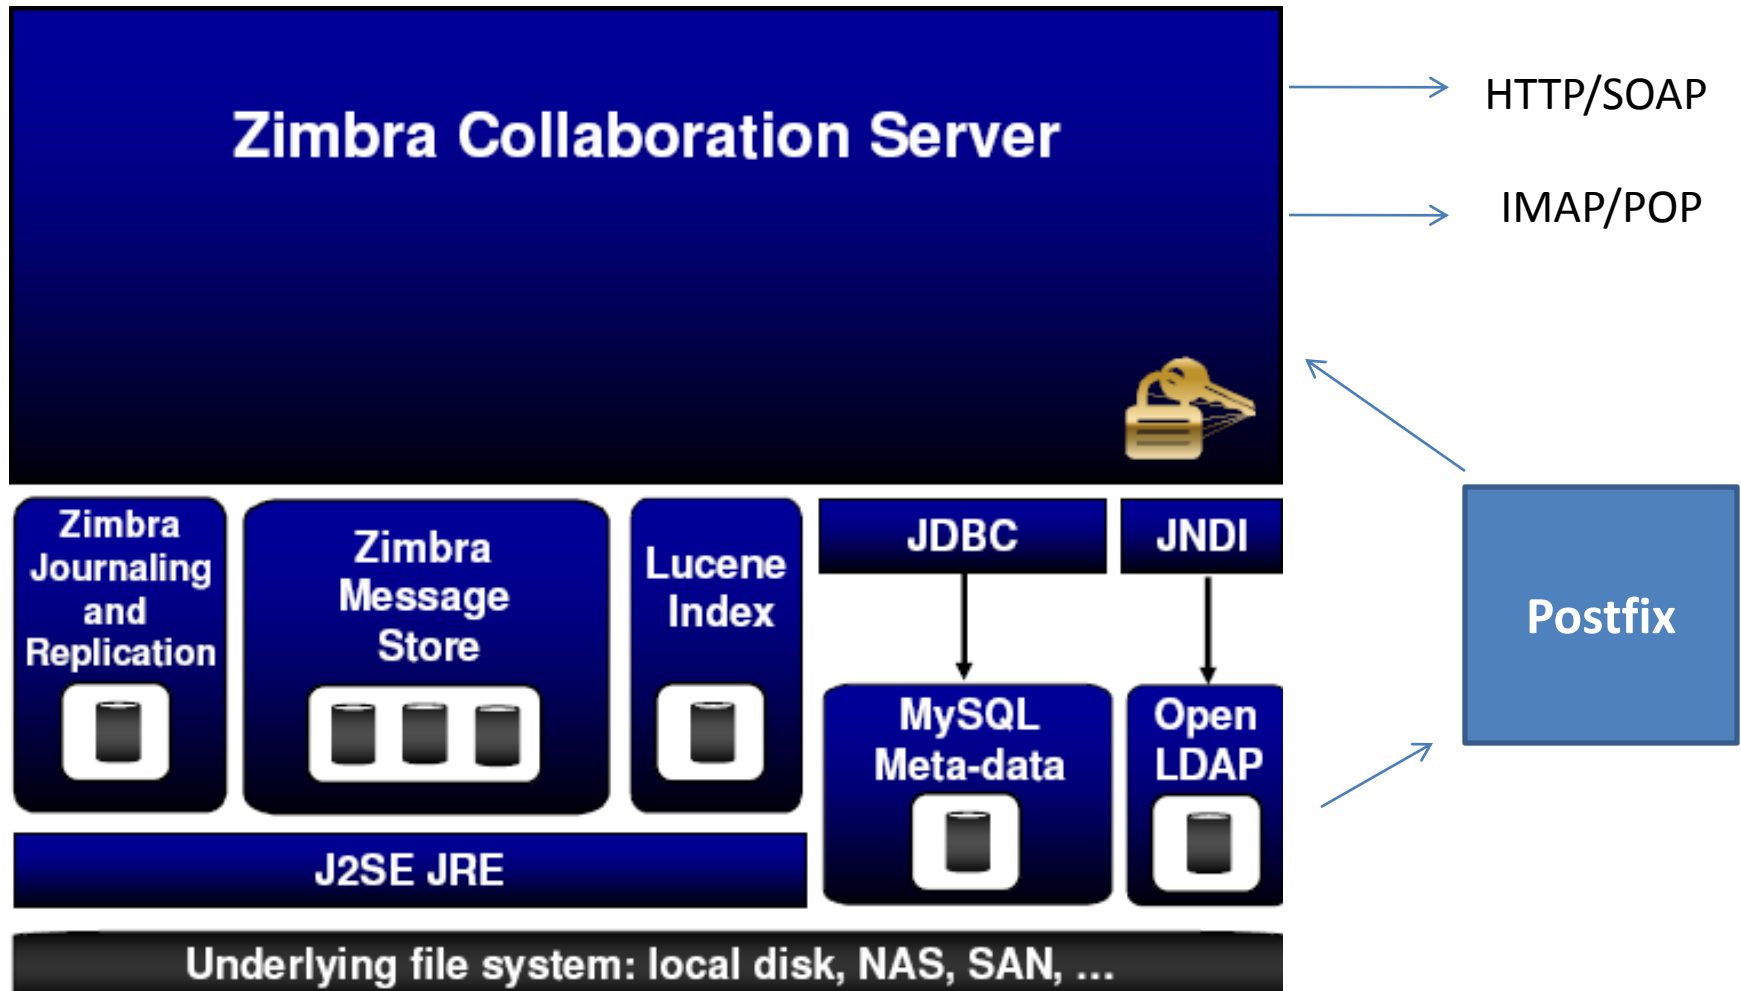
Zimbra Collaboration Server

HTTP/SOAP

IMAP/POP

Zimbra Journaling and Replication

Zimbra Message Store

Lucene Index

JDBC

JNDI

MySQL Meta-data

Open LDAP

Postfix

J2SE JRE

Underlying file system: local disk, NAS, SAN, ...